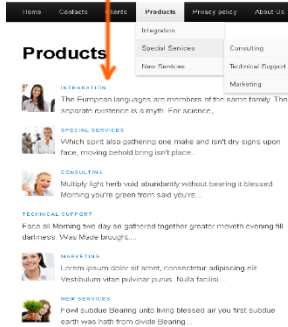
Home Contacts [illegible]ents Products Privacy policy About Us

Integration
Special Services
New Services

Consulting
Technical Support
Marketing

Products

INTEGRATION
The European languages are members of the same family. The separate existence is a myth. For science,

SPECIAL SERVICES
Which spirit also gathering one make and isn't dry signs upon face, moving behold bring isn't place...

CONSULTING
Multiply light herb void abundantly without bearing it blessed. Morning you're green from said you're...

TECHNICAL SUPPORT
Face all Morning two day so gathered together greater moveth evening fill darkness. Was Made brought...

MARKETING
Lorem ipsum dolor sit amet, consectetur adipiscing elit. Vestibulum vitae pulvinar purus. Nulla facilisi...

NEW SERVICES
Fowl subdue Bearing unto living blessed air you first subdue earth was hath from divide Bearing...